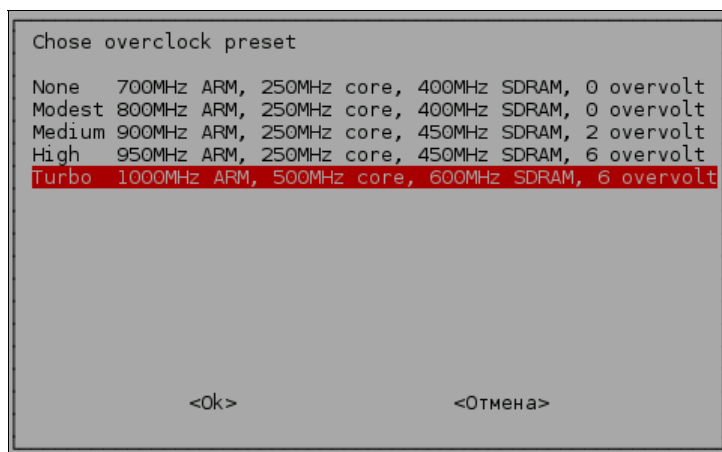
Chose overclock preset

None   700MHz ARM, 250MHz core, 400MHz SDRAM, 0 overvolt
Modest 800MHz ARM, 250MHz core, 400MHz SDRAM, 0 overvolt
Medium 900MHz ARM, 250MHz core, 450MHz SDRAM, 2 overvolt
High   950MHz ARM, 250MHz core, 450MHz SDRAM, 6 overvolt
Turbo  1000MHz ARM, 500MHz core, 600MHz SDRAM, 6 overvolt

<Ok>                    <Отмена>